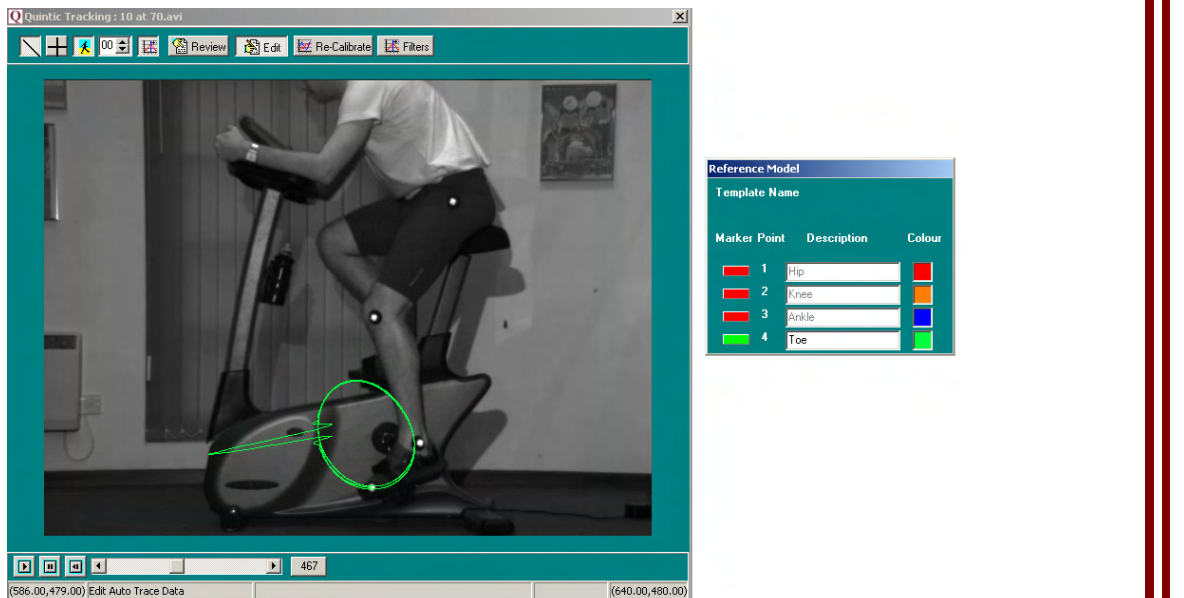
Quintic Tracking : 10 at 70.avi

00 Review Edit Re-Calibrate Filters

467

(586.00,479.00) Edit Auto Trace Data (640.00,480.00)

Reference Model

Template Name

| Marker Point | | Description | Colour |
|---|---|---|---|
| | 1 | Hip | |
| | 2 | Knee | |
| | 3 | Ankle | |
| | 4 | Toe | |